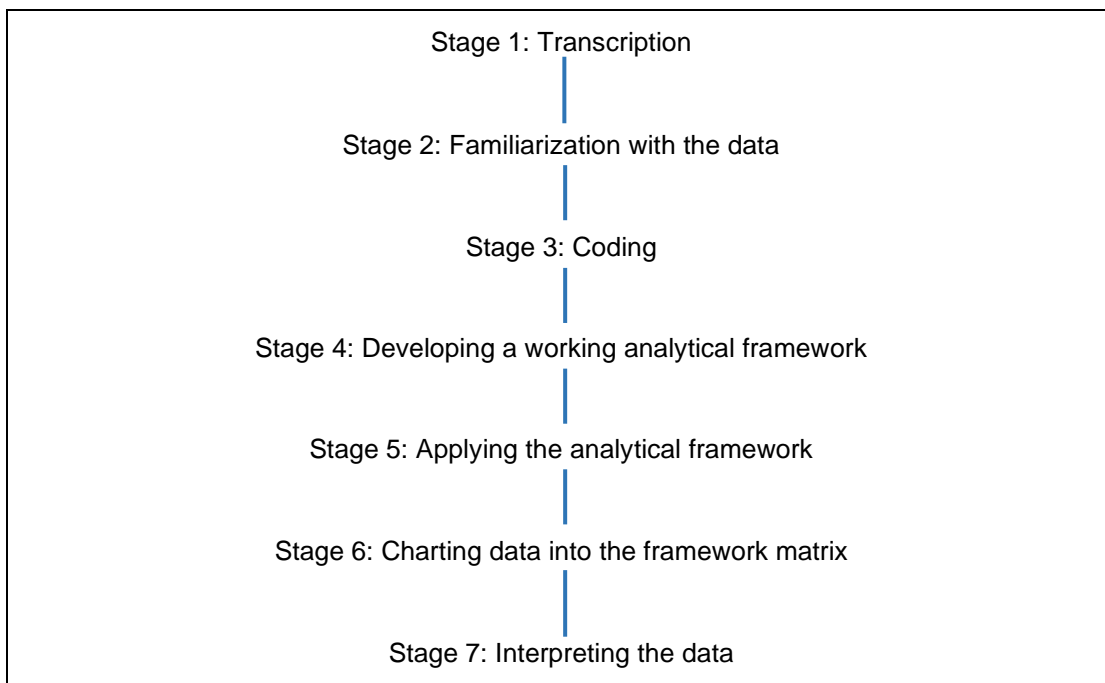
Stage 1: Transcription

Stage 2: Familiarization with the data

Stage 3: Coding

Stage 4: Developing a working analytical framework

Stage 5: Applying the analytical framework

Stage 6: Charting data into the framework matrix

Stage 7: Interpreting the data